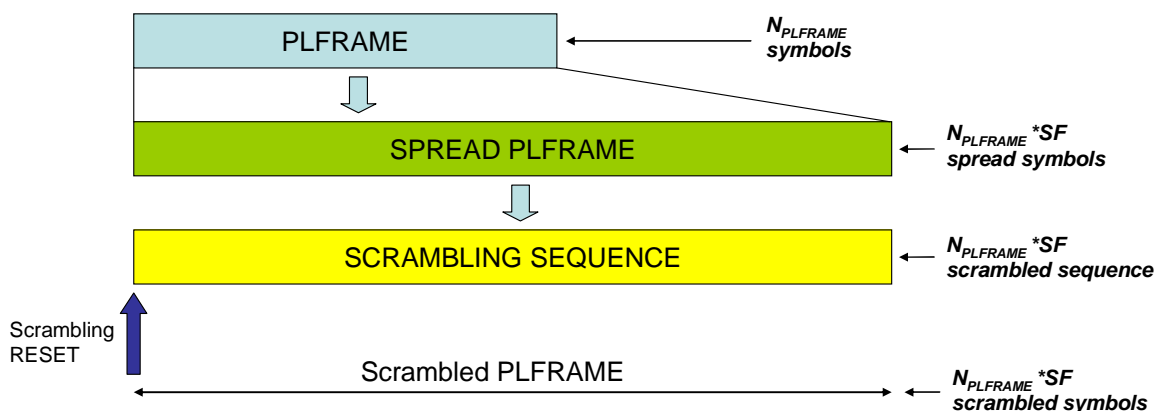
PLFRAME

$N_{PLFRAME}$ symbols

SPREAD PLFRAME

$N_{PLFRAME}$ *SF spread symbols

SCRAMBLING SEQUENCE

$N_{PLFRAME}$ *SF scrambled sequence

Scrambling RESET

Scrambled PLFRAME

$N_{PLFRAME}$ *SF scrambled symbols